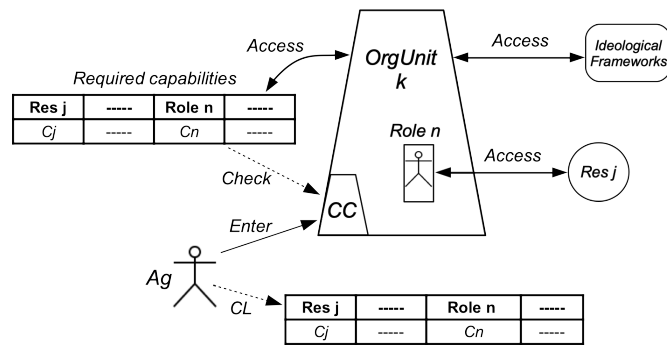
Access

Required capabilities

| Res j | ----- | Role n | ----- |
|---|---|---|---|
| Cj | ----- | Cn | ----- |

OrgUnit k

Access

Ideological Frameworks

Role n

Access

Res j

Check

CC

Enter

Ag

CL

| Res j | ----- | Role n | ----- |
|---|---|---|---|
| Cj | ----- | Cn | ----- |